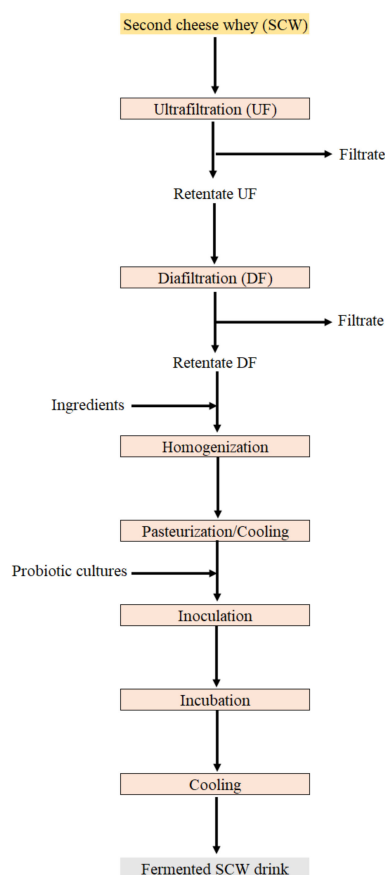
Second cheese whey (SCW)

Ultrafiltration (UF)

Filtrate

Retentate UF

Diafiltration (DF)

Filtrate

Retentate DF

Ingredients

Homogenization

Pasteurization/Cooling

Probiotic cultures

Inoculation

Incubation

Cooling

Fermented SCW drink